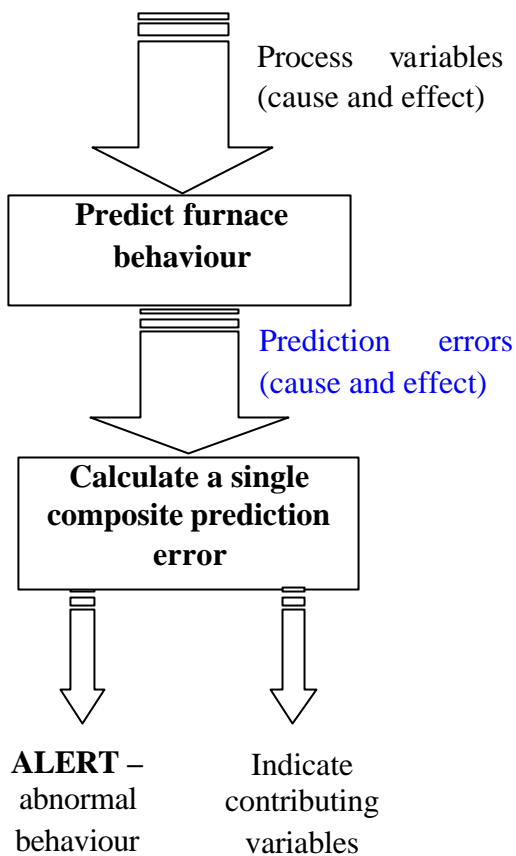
Process variables (cause and effect)

Predict furnace behaviour

Prediction errors (cause and effect)

Calculate a single composite prediction error

ALERT – abnormal behaviour

Indicate contributing variables